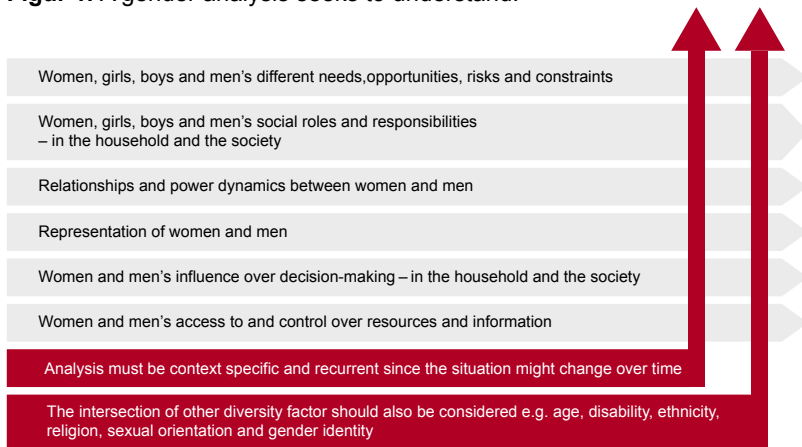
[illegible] A gender analysis seeks to understand:

Women, girls, boys and men's different needs,opportunities, risks and constraints

Women, girls, boys and men's social roles and responsibilities – in the household and the society

Relationships and power dynamics between women and men

Representation of women and men

Women and men's influence over decision-making – in the household and the society

Women and men's access to and control over resources and information

Analysis must be context specific and recurrent since the situation might change over time

The intersection of other diversity factor should also be considered e.g. age, disability, ethnicity, religion, sexual orientation and gender identity